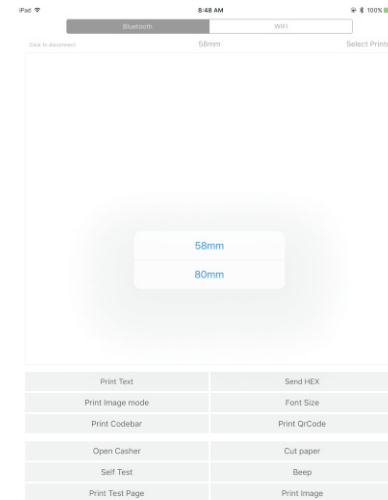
iPad
8:48 AM
100%

Bluetooth
WIFI

Click to disconnect
58mm
Select Printe

58mm
80mm

| Print Text | Send HEX |
|---|---|
| Print Image mode | Font Size |
| Print Codebar | Print QrCode |
| Open Casher | Cut paper |
| Self Test | Beep |
| Print Test Page | Print Image |